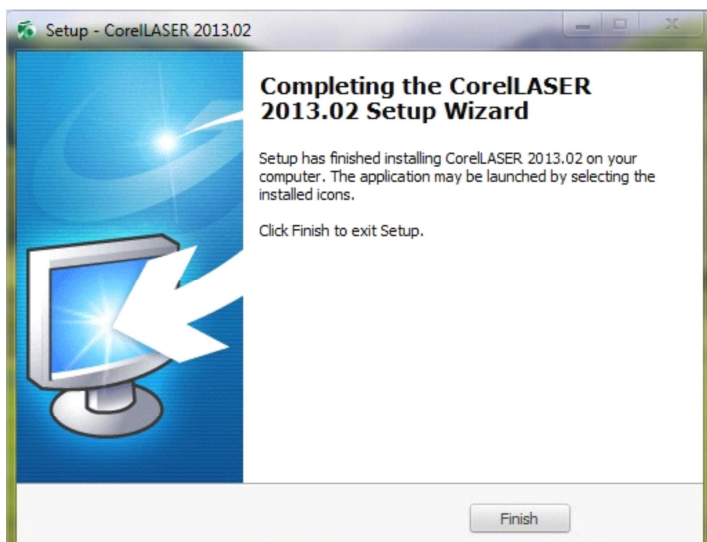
Setup - CorelLASER 2013.02

Completing the CorelLASER 2013.02 Setup Wizard

Setup has finished installing CorelLASER 2013.02 on your computer. The application may be launched by selecting the installed icons.

Click Finish to exit Setup.

Finish